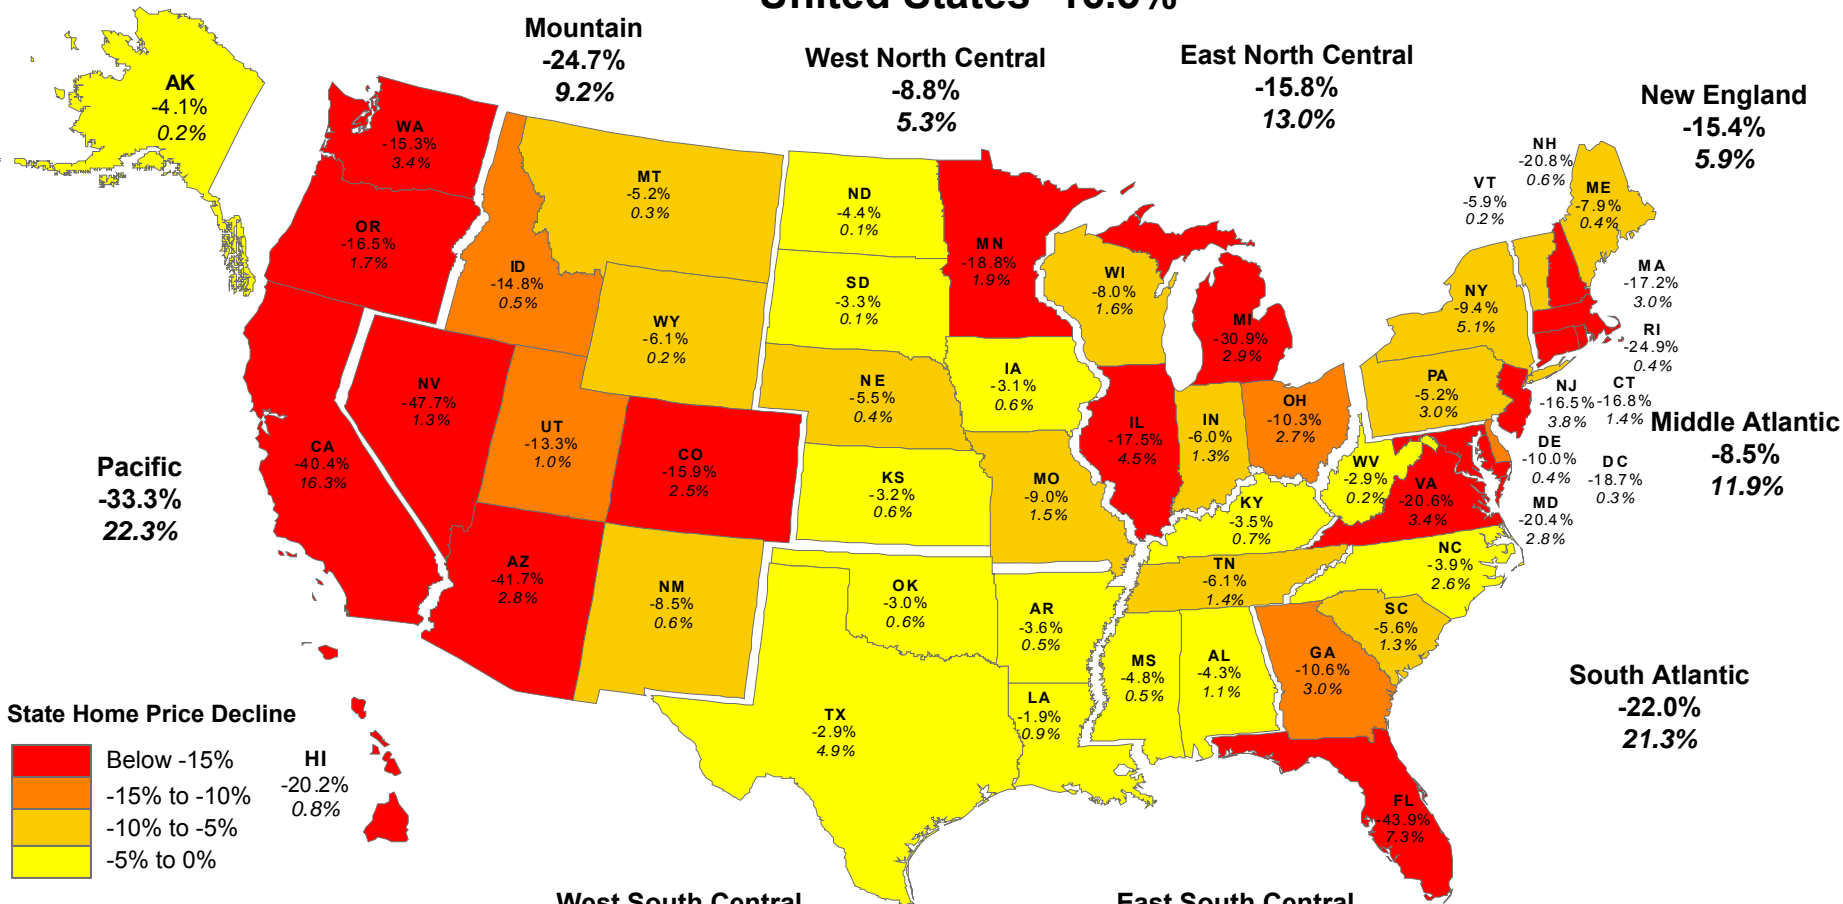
United States -18.5%

Mountain
-24.7%
9.2%

West North Central
-8.8%
5.3%

East North Central
-15.8%
13.0%

New England
-15.4%
5.9%

AK
-4.1%
0.2%

WA
-15.3%
3.4%

MT
-5.2%
0.3%

ND
-4.4%
0.1%

MN
-18.8%
1.9%

NH
-20.8%
0.6%

VT
-5.9%
0.2%

ME
-7.9%
0.4%

OR
-16.5%
1.7%

ID
-14.8%
0.5%

SD
-3.3%
0.1%

WI
-8.0%
1.6%

NY
-9.4%
5.1%

MA
-17.2%
3.0%

WY
-6.1%
0.2%

MI
-30.9%
2.9%

RI
-24.9%
0.4%

NE
-5.5%
0.4%

IA
-3.1%
0.6%

PA
-5.2%
3.0%

NJ
-16.5%
3.8%

CT
-16.8%
1.4%

Middle Atlantic
-8.5%
11.9%

NV
-47.7%
1.3%

UT
-13.3%
1.0%

CO
-15.9%
2.5%

IL
-17.5%
4.5%

IN
-6.0%
1.3%

OH
-10.3%
2.7%

Pacific
-33.3%
22.3%

CA
-40.4%
16.3%

KS
-3.2%
0.6%

MO
-9.0%
1.5%

WV
-2.9%
0.2%

VA
-20.6%
3.4%

DE
-10.0%
0.4%

DC
-18.7%
0.3%

KY
-3.5%
0.7%

MD
-20.4%
2.8%

AZ
-41.7%
2.8%

NM
-8.5%
0.6%

OK
-3.0%
0.6%

AR
-3.6%
0.5%

TN
-6.1%
1.4%

NC
-3.9%
2.6%

SC
-5.6%
1.3%

MS
-4.8%
0.5%

AL
-4.3%
1.1%

GA
-10.6%
3.0%

South Atlantic
-22.0%
21.3%

LA
-1.9%
0.9%

TX
-2.9%
4.9%

State Home Price Decline
Below -15%
-15% to -10%
-10% to -5%
-5% to 0%

HI
-20.2%
0.8%

FL
-43.9%
7.3%

West South Central

East South Central